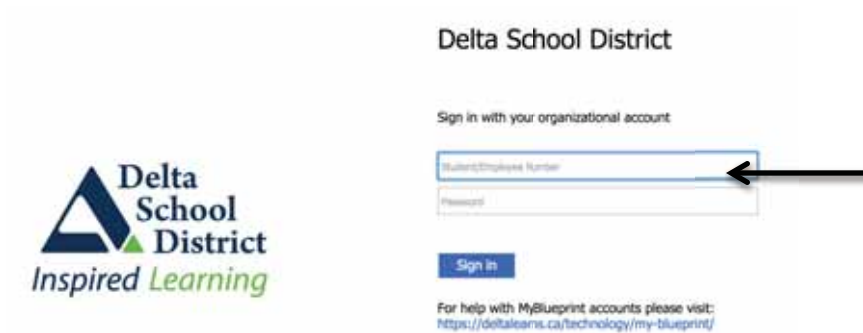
Delta School District

Inspired Learning

Delta School District

Sign in with your organizational account

Student/Employee Number

Password

Sign in

For help with MyBlueprint accounts please visit: https://deltalearns.ca/technology/my-blueprint/